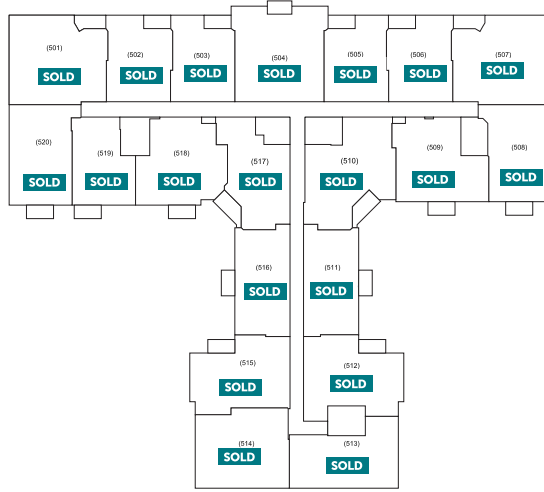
(501)
SOLD

(502)
SOLD

(503)
SOLD

(504)
SOLD

(505)
SOLD

(506)
SOLD

(507)
SOLD

(520)
SOLD

(519)
SOLD

(518)
SOLD

(517)
SOLD

(510)
SOLD

(509)
SOLD

(508)
SOLD

(516)
SOLD

(511)
SOLD

(515)
SOLD

(512)
SOLD

(514)
SOLD

(513)
SOLD